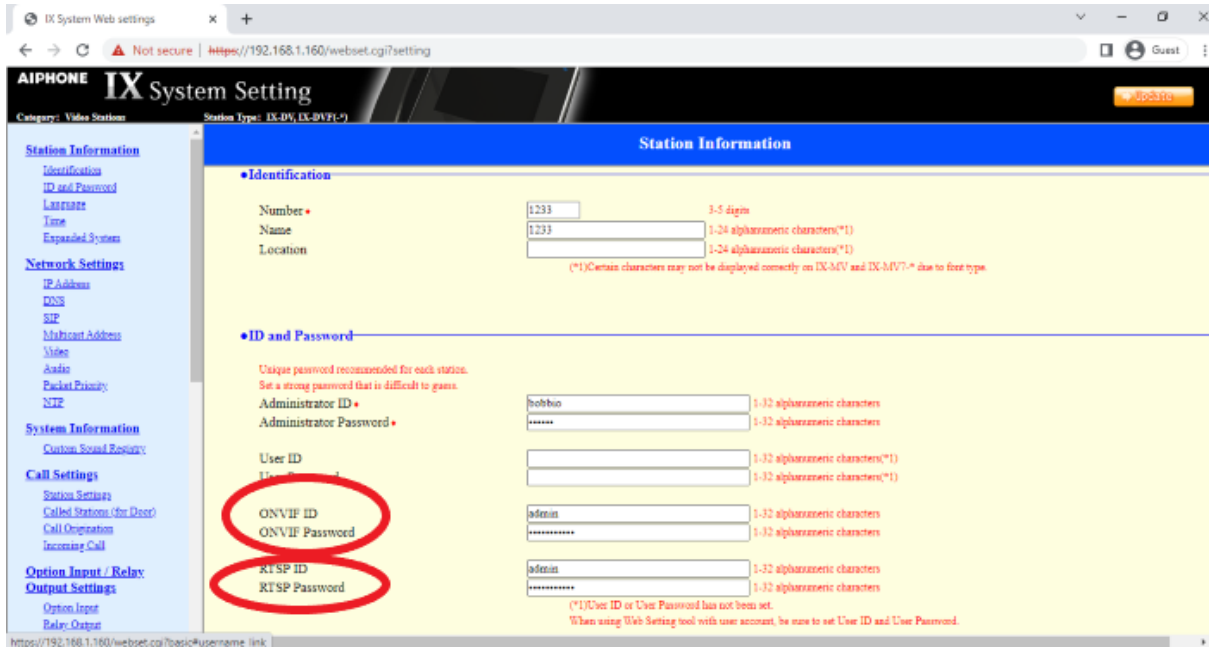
IX System Web settings × +

← → C ▲ Not secure | https://192.168.1.160/webset.cgi?setting

Guest

AIPHONE IX System Setting

Category: Video Stations

Station Type: IX-DV, IX-DVF(-*)

Update

Station Information

Identification
ID and Password
Language
Time
Expanded System

Network Settings

IP Address
DNS
SIP
Multicast Address
Video
Audio
Packet Priority
NTP

System Information

Custom Sound Registry

Call Settings

Station Settings
Called Stations (for Door)
Call Origination
Incoming Call

Option Input / Relay Output Settings

Option Input
Relay Output

Station Information

•Identification

Number • 1233 3-5 digits
Name 1233 1-24 alphanumeric characters(*1)
Location 1-24 alphanumeric characters(*1)
(*1)Certain characters may not be displayed correctly on IX-MV and IX-MV7-* due to font type.

•ID and Password

Unique password recommended for each station.
Set a strong password that is difficult to guess.
Administrator ID • bobbio 1-32 alphanumeric characters
Administrator Password • •••••• 1-32 alphanumeric characters

User ID 1-32 alphanumeric characters(*1)
User Password 1-32 alphanumeric characters(*1)

ONVIF ID admin 1-32 alphanumeric characters
ONVIF Password •••••••••••• 1-32 alphanumeric characters

RTSP ID admin 1-32 alphanumeric characters
RTSP Password •••••••••••• 1-32 alphanumeric characters
(*1)User ID or User Password has not been set.
When using Web Setting tool with user account, be sure to set User ID and User Password.

https://192.168.1.160/webset.cgi?basic#username_link